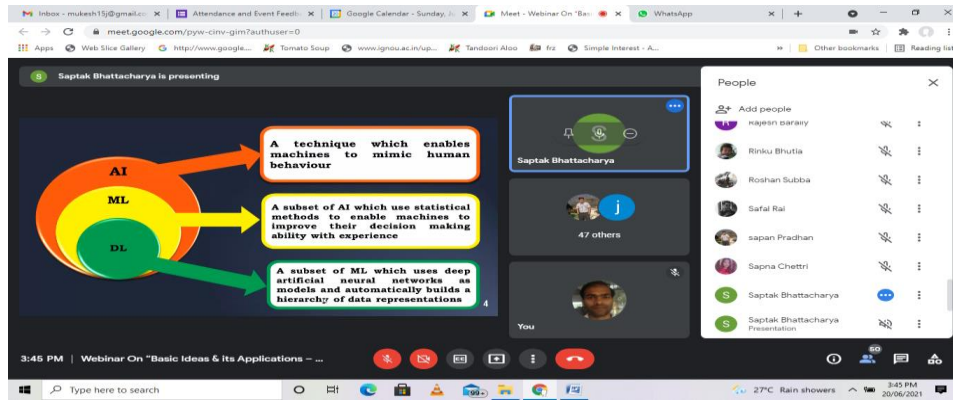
Inbox - mukesh15j@gmail.co | Attendance and Event Feedb | Google Calendar - Sunday, J | Meet - Webinar On "Basi | WhatsApp

meet.google.com/pyw-cinv-gim?authuser=0

Apps | Web Slice Gallery | http://www.google... | Tomato Soup | www.ignou.ac.in/up... | Tandoori Aloo | frz | Simple Interest - A... | Other bookmarks | Reading list

S Saptak Bhattacharya is presenting

AI

ML

DL

A technique which enables machines to mimic human behaviour

A subset of AI which use statistical methods to enable machines to improve their decision making ability with experience

A subset of ML which uses deep artificial neural networks as models and automatically builds a hierarchy of data representations

4

Saptak Bhattacharya

j

47 others

You

People

Add people

Rajesh Barailly

Rinku Bhutia

Roshan Subba

Safal Rai

sapan Pradhan

Sapna Chettri

Saptak Bhattacharya

Saptak Bhattacharya
Presentation

3:45 PM | Webinar On "Basic Ideas & its Applications – ...

50

Type here to search

99+

27°C Rain showers

3:45 PM
20/06/2021